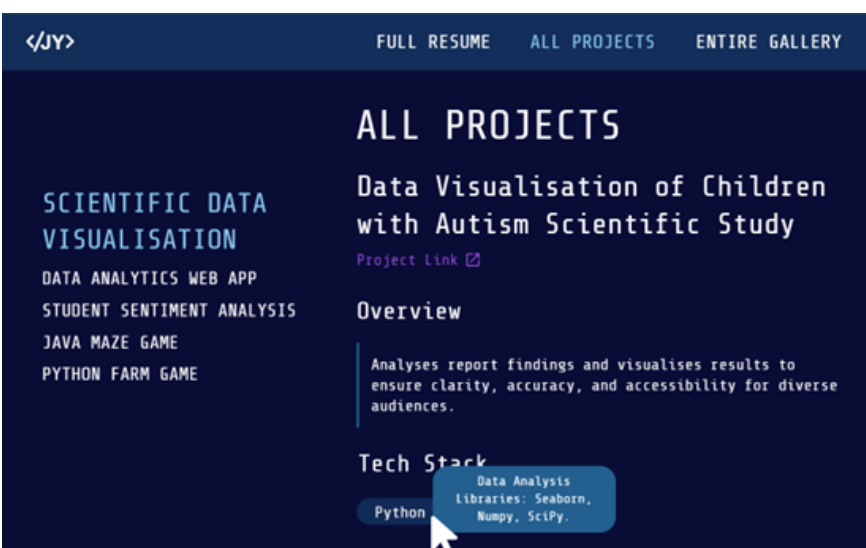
</JY>

FULL RESUME ALL PROJECTS ENTIRE GALLERY

ALL PROJECTS

SCIENTIFIC DATA VISUALISATION

DATA ANALYTICS WEB APP

STUDENT SENTIMENT ANALYSIS

JAVA MAZE GAME

PYTHON FARM GAME

Data Visualisation of Children with Autism Scientific Study

Project Link

Overview

Analyses report findings and visualises results to ensure clarity, accuracy, and accessibility for diverse audiences.

Tech Stack

Python

Data Analysis Libraries: Seaborn, Numpy, SciPy.